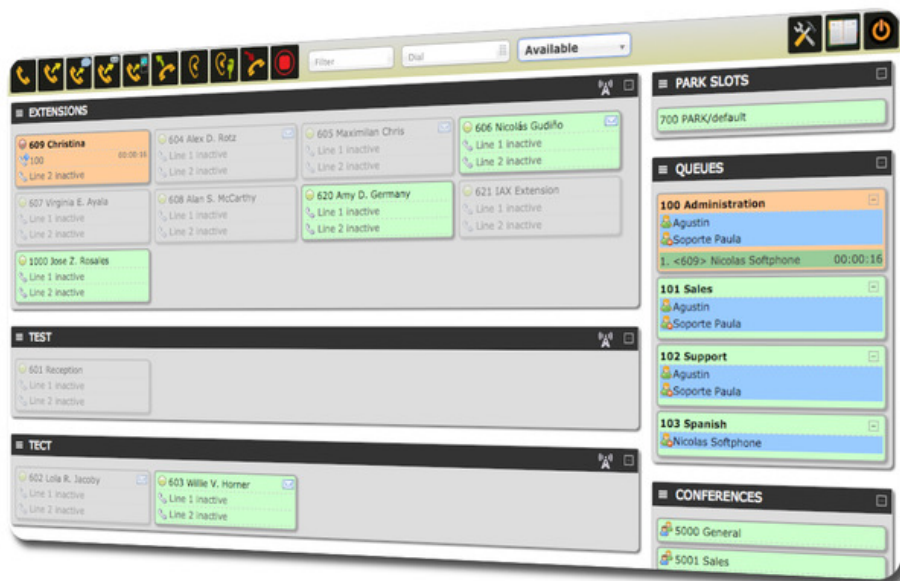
Filter
Dial
Available

EXTENSIONS

609 Christina
100 00:00:16
Line 2 inactive

604 Alex D. Rotz
Line 1 inactive
Line 2 inactive

605 Maximilan Chris
Line 1 inactive
Line 2 inactive

606 Nicolás Gudiño
Line 1 inactive
Line 2 inactive

607 Virginia E. Ayala
Line 1 inactive
Line 2 inactive

608 Alan S. McCarthy
Line 1 inactive
Line 2 inactive

620 Amy D. Germany
Line 1 inactive
Line 2 inactive

621 IAX Extension
Line 1 inactive
Line 2 inactive

1000 Jose Z. Rosales
Line 1 inactive
Line 2 inactive

TEST

601 Reception
Line 1 inactive
Line 2 inactive

TECT

602 Lola R. Jacoby
Line 1 inactive
Line 2 inactive

603 Willie V. Horner
Line 1 inactive
Line 2 inactive

PARK SLOTS

700 PARK/default

QUEUES

100 Administration
Agustin
Soporte Paula
1. <609> Nicolas Softphone 00:00:16

101 Sales
Agustin
Soporte Paula

102 Support
Agustin
Soporte Paula

103 Spanish
Nicolas Softphone

CONFERENCES

5000 General

5001 Sales